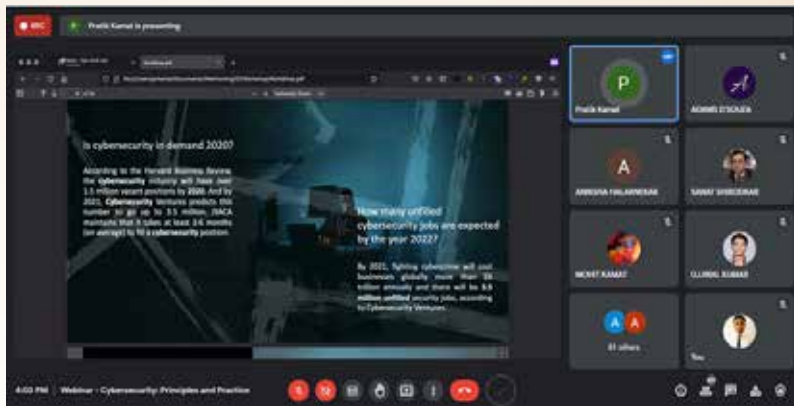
REC

Pratik Kamat is presenting

Is cybersecurity in demand 2020?

According to the Harvard Business Review, the cybersecurity industry will have over 3.5 million vacant positions by 2020. And by 2021, Cybersecurity Ventures predicts this number to go up to 3.5 million. ISACA maintains that it takes at least 3-6 months (on average) to fill a cybersecurity position.

How many unfilled cybersecurity jobs are expected by the year 2022?

By 2021, fighting cybercrime will cost businesses globally more than $6 trillion annually and there will be 3.5 million unfilled security jobs, according to Cybersecurity Ventures.

Pratik Kamat

AGNIS D'SOUZA

A

ANNUSHA HALARNEKAR

SAHAJ SHIRODKAR

MOHIT KAMAT

GUNAL KUMAR

A A

81 others

You

4:03 PM | Webinar - Cybersecurity: Principles and Practice